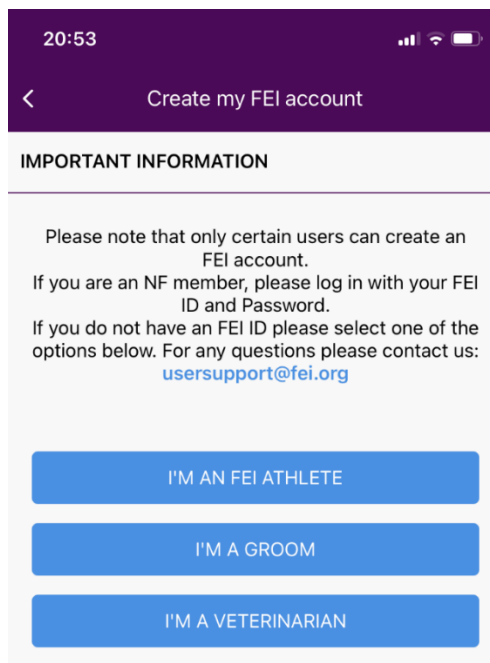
20:53

<

Create my FEI account

IMPORTANT INFORMATION

Please note that only certain users can create an FEI account.
If you are an NF member, please log in with your FEI ID and Password.
If you do not have an FEI ID please select one of the options below. For any questions please contact us: usersupport@fei.org

I'M AN FEI ATHLETE

I'M A GROOM

I'M A VETERINARIAN